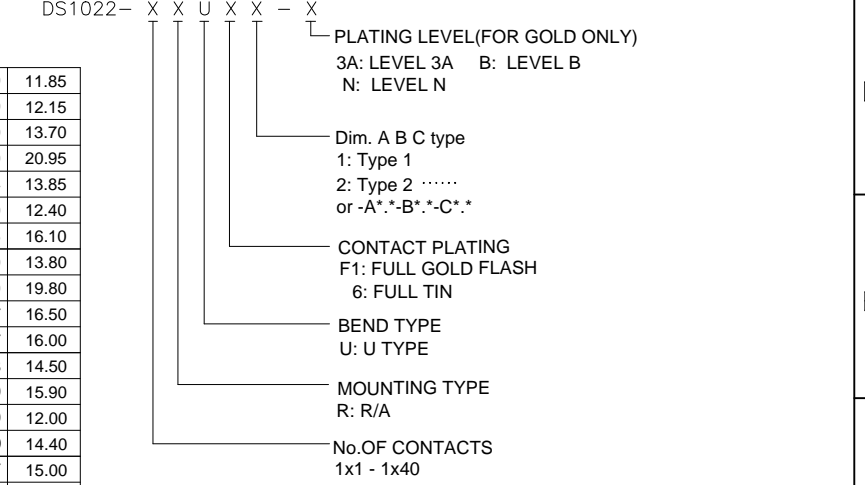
DS1022- X X U X X - X

PLATING LEVEL(FOR GOLD ONLY)
3A: LEVEL 3A B: LEVEL B
N: LEVEL N

Dim. A B C type
1: Type 1
2: Type 2 ······
or -A*.*-B*.*-C*.*

CONTACT PLATING
F1: FULL GOLD FLASH
6: FULL TIN

BEND TYPE
U: U TYPE

MOUNTING TYPE
R: R/A

No.OF CONTACTS
1x1 - 1x40

| 11.85 |
|---|
| 12.15 |
| 13.70 |
| 20.95 |
| 13.85 |
| 12.40 |
| 16.10 |
| 13.80 |
| 19.80 |
| 16.50 |
| 16.00 |
| 14.50 |
| 15.90 |
| 12.00 |
| 14.40 |
| 15.00 |